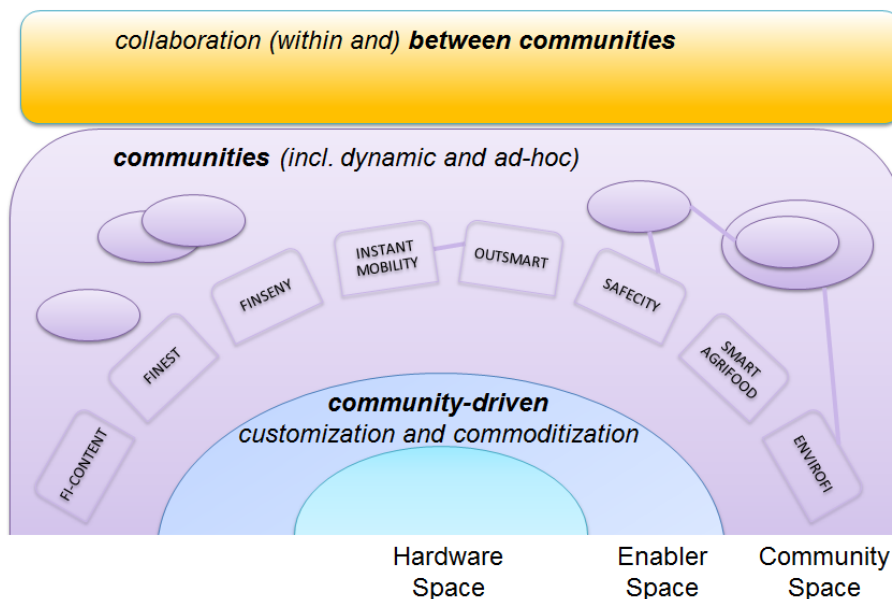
*collaboration (within and)* ***between communities***

***communities*** *(incl. dynamic and ad-hoc)*

FI-CONTENT

FINEST

FINSENY

INSTANT MOBILITY

OUTSMART

SAFECITY

SMART AGRIFOOD

ENVIROFI

***community-driven***

*customization and commoditization*

Hardware Space

Enabler Space

Community Space